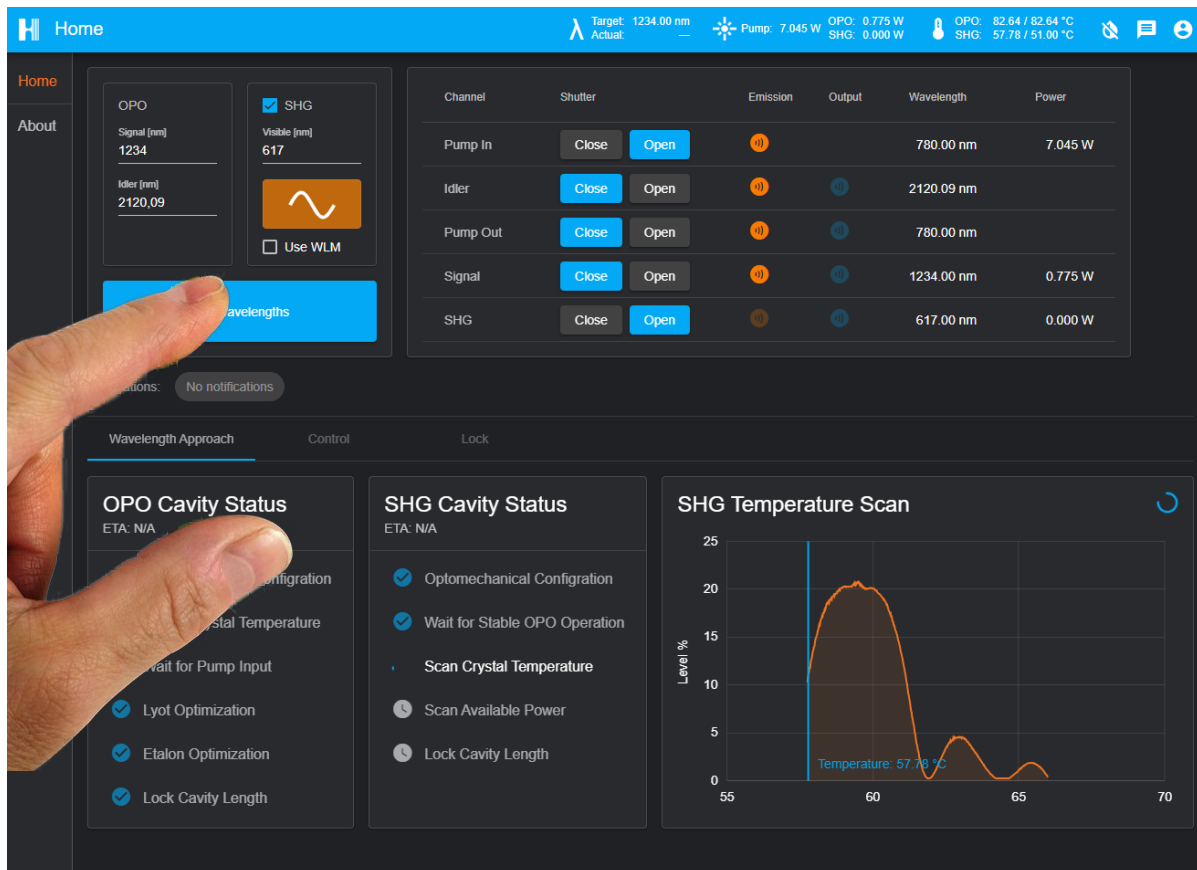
Home

λ Target: 1234.00 nm Actual: —

Pump: 7.045 W OPO: 0.775 W SHG: 0.000 W

OPO: 82.64 / 82.64 °C SHG: 57.78 / 51.00 °C

Home
About

OPO
Signal [nm]
1234
Idler [nm]
2120,09

SHG
Visible [nm]
617

Use WLM

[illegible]avelengths

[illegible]ations: No notifications

| Channel | Shutter | | Emission | Output | Wavelength | Power |
|---|---|---|---|---|---|---|
| Pump In | Close | Open | | | 780.00 nm | 7.045 W |
| Idler | Close | Open | | | 2120.09 nm | |
| Pump Out | Close | Open | | | 780.00 nm | |
| Signal | Close | Open | | | 1234.00 nm | 0.775 W |
| SHG | Close | Open | | | 617.00 nm | 0.000 W |

Wavelength Approach
Control
Lock

OPO Cavity Status
ETA: N/A
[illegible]onfigration
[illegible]stal Temperature
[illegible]ait for Pump Input
Lyot Optimization
Etalon Optimization
Lock Cavity Length

SHG Cavity Status
ETA: N/A
Optomechanical Configration
Wait for Stable OPO Operation
Scan Crystal Temperature
Scan Available Power
Lock Cavity Length

SHG Temperature Scan
25
20
15
10
5
0
Level %
55
60
65
70
Temperature: 57.78 °C